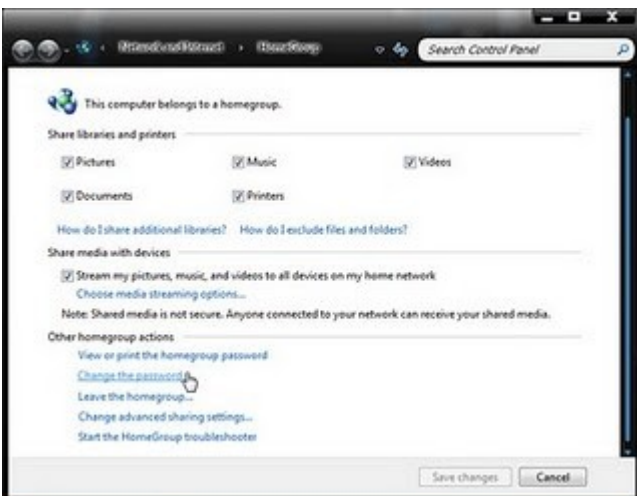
Network and Internet › HomeGroup

Search Control Panel

This computer belongs to a homegroup.

Share libraries and printers

Pictures

Music

Videos

Documents

Printers

How do I share additional libraries?

How do I exclude files and folders?

Share media with devices

Stream my pictures, music, and videos to all devices on my home network

Choose media streaming options...

Note: Shared media is not secure. Anyone connected to your network can receive your shared media.

Other homegroup actions

View or print the homegroup password

Change the password...

Leave the homegroup...

Change advanced sharing settings...

Start the HomeGroup troubleshooter

Save changes

Cancel